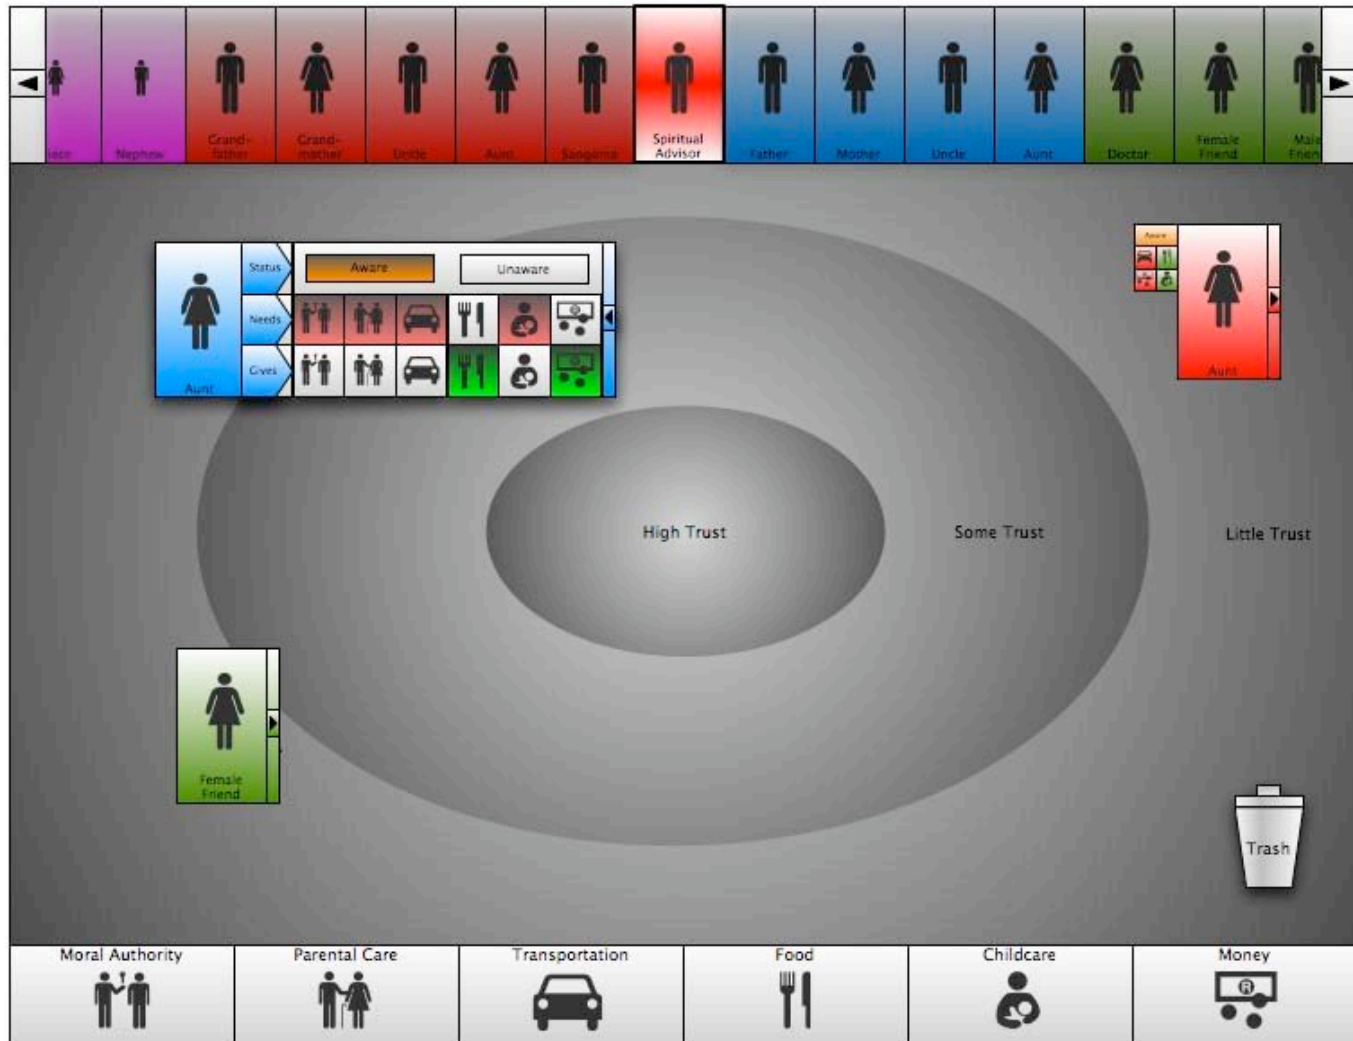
iece Nephew Grand-father Grand-mother Uncle Aunt Sangoma Spiritual Advisor Father Mother Uncle Aunt Doctor Female Friend Male Frien

Status
Aware
Unaware
Needs
Gives
Aunt

Aware
Aunt

High Trust

Some Trust

Little Trust

Female Friend

Trash

Moral Authority
Parental Care
Transportation
Food
Childcare
Money